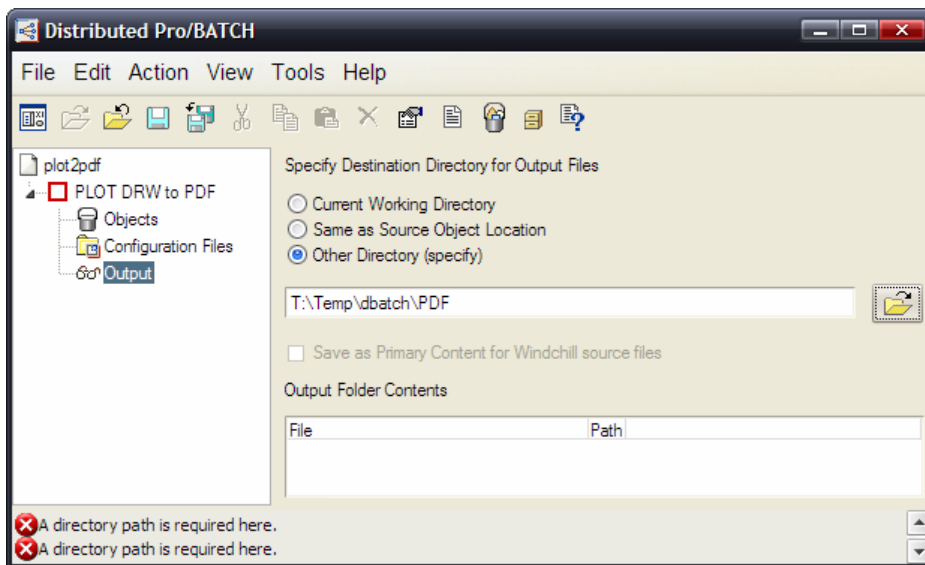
Distributed Pro/BATCH

File Edit Action View Tools Help

plot2pdf
PLOT DRW to PDF
Objects
Configuration Files
Output

Specify Destination Directory for Output Files

Current Working Directory
Same as Source Object Location
Other Directory (specify)

T:\Temp\dbatch\PDF

Save as Primary Content for Windchill source files

Output Folder Contents

| File | Path |
|---|---|

A directory path is required here.
A directory path is required here.